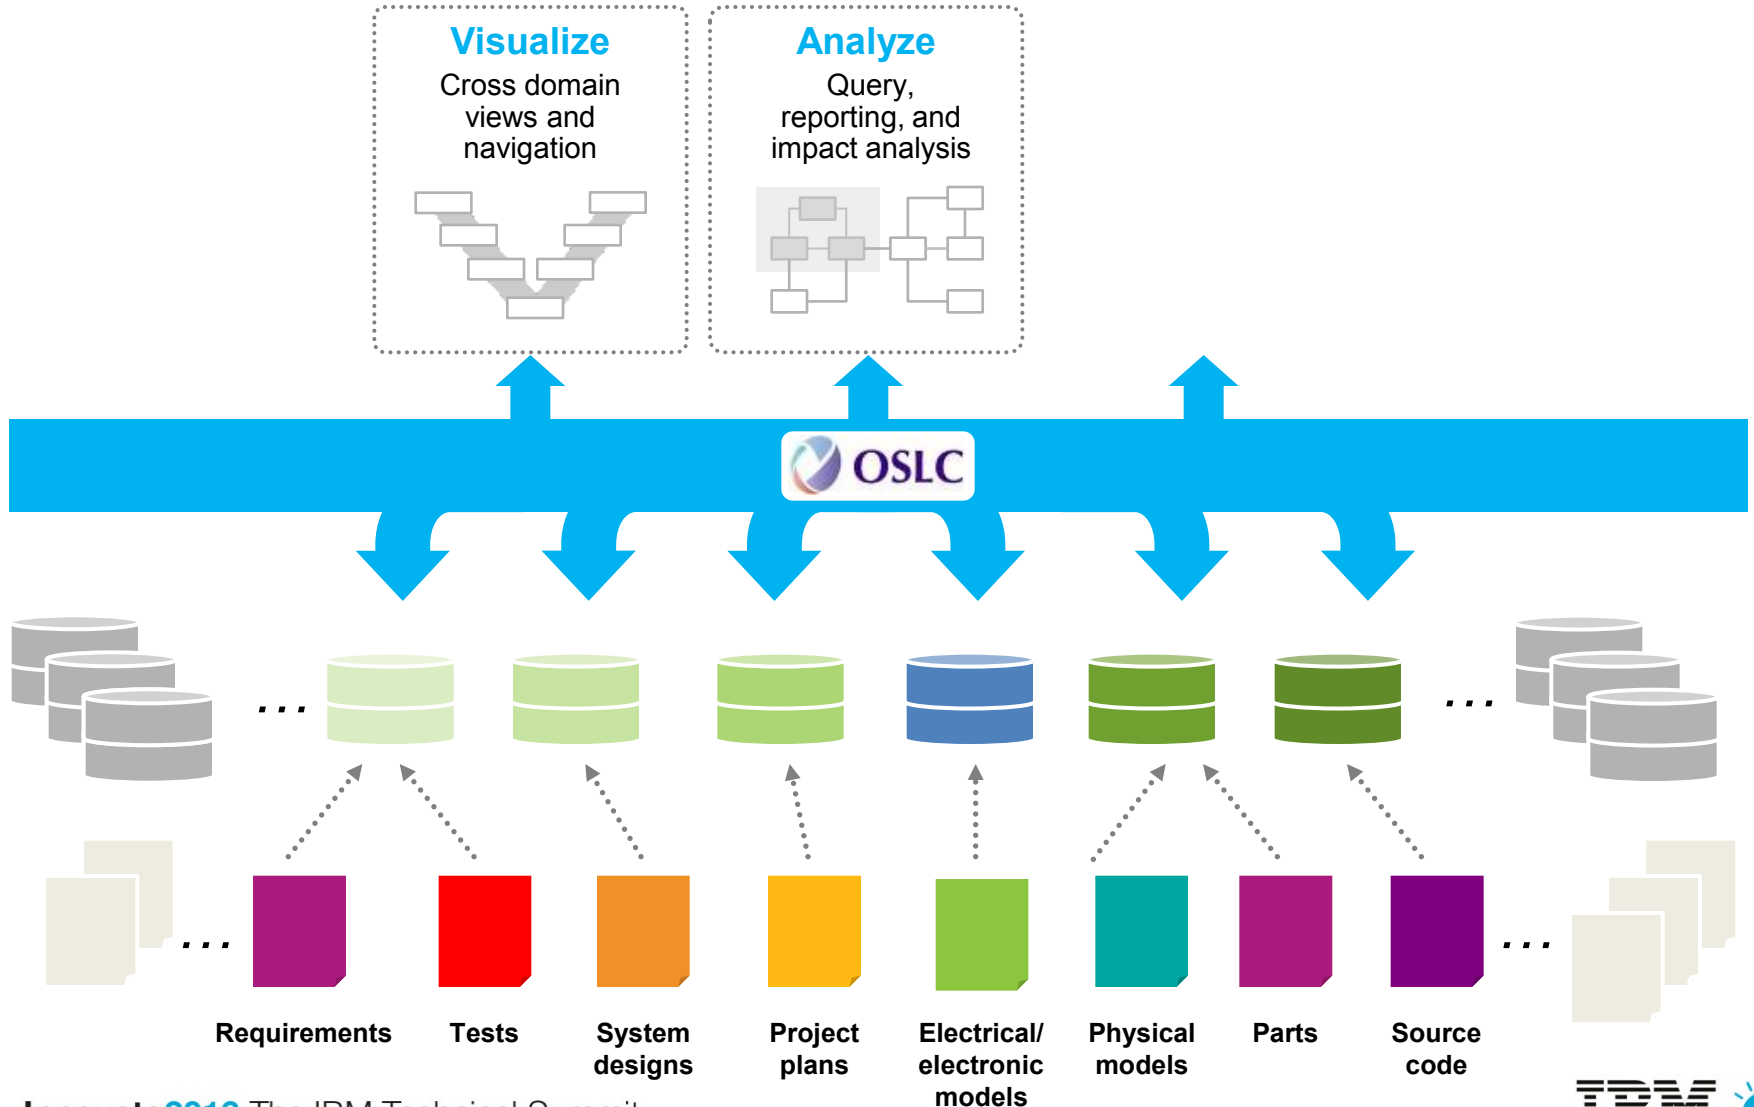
Visualize
Cross domain views and navigation

Analyze
Query, reporting, and impact analysis

OSLC

...

...

...

...

Requirements

Tests

System designs

Project plans

Electrical/ electronic models

Physical models

Parts

Source code

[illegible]

IBM